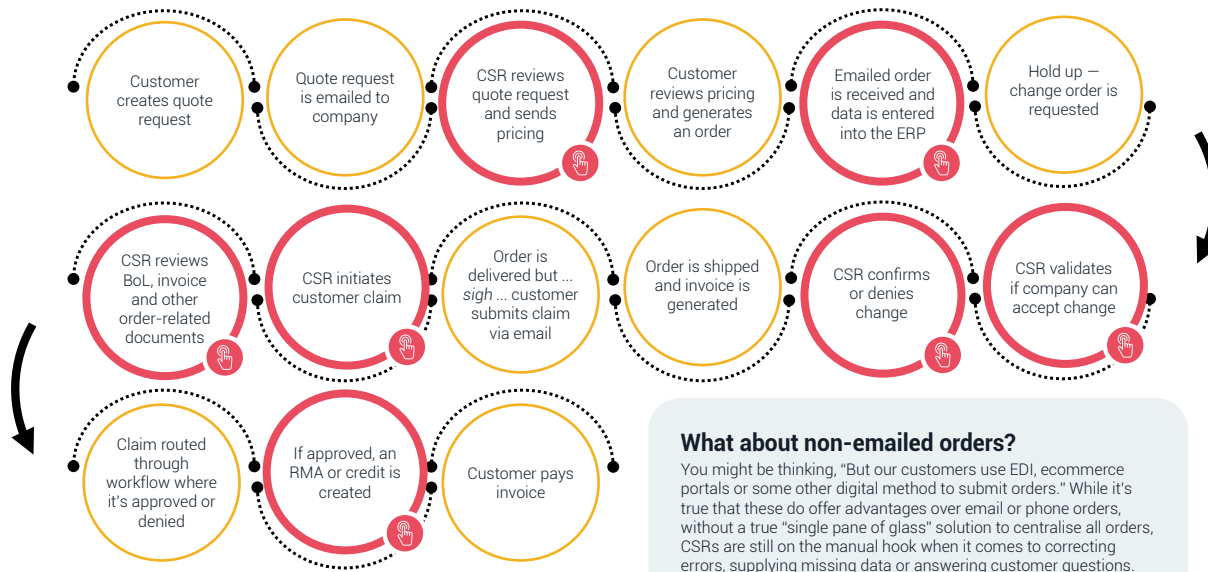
Customer creates quote request

Quote request is emailed to company

CSR reviews quote request and sends pricing

Customer reviews pricing and generates an order

Emailed order is received and data is entered into the ERP

Hold up — change order is requested

CSR validates if company can accept change

CSR confirms or denies change

Order is shipped and invoice is generated

Order is delivered but ... *sigh* ... customer submits claim via email

CSR initiates customer claim

CSR reviews BoL, invoice and other order-related documents

Claim routed through workflow where it's approved or denied

If approved, an RMA or credit is created

Customer pays invoice

What about non-emailed orders?

You might be thinking, "But our customers use EDI, ecommerce portals or some other digital method to submit orders." While it's true that these do offer advantages over email or phone orders, without a true "single pane of glass" solution to centralise all orders, CSRs are still on the manual hook when it comes to correcting errors, supplying missing data or answering customer questions.